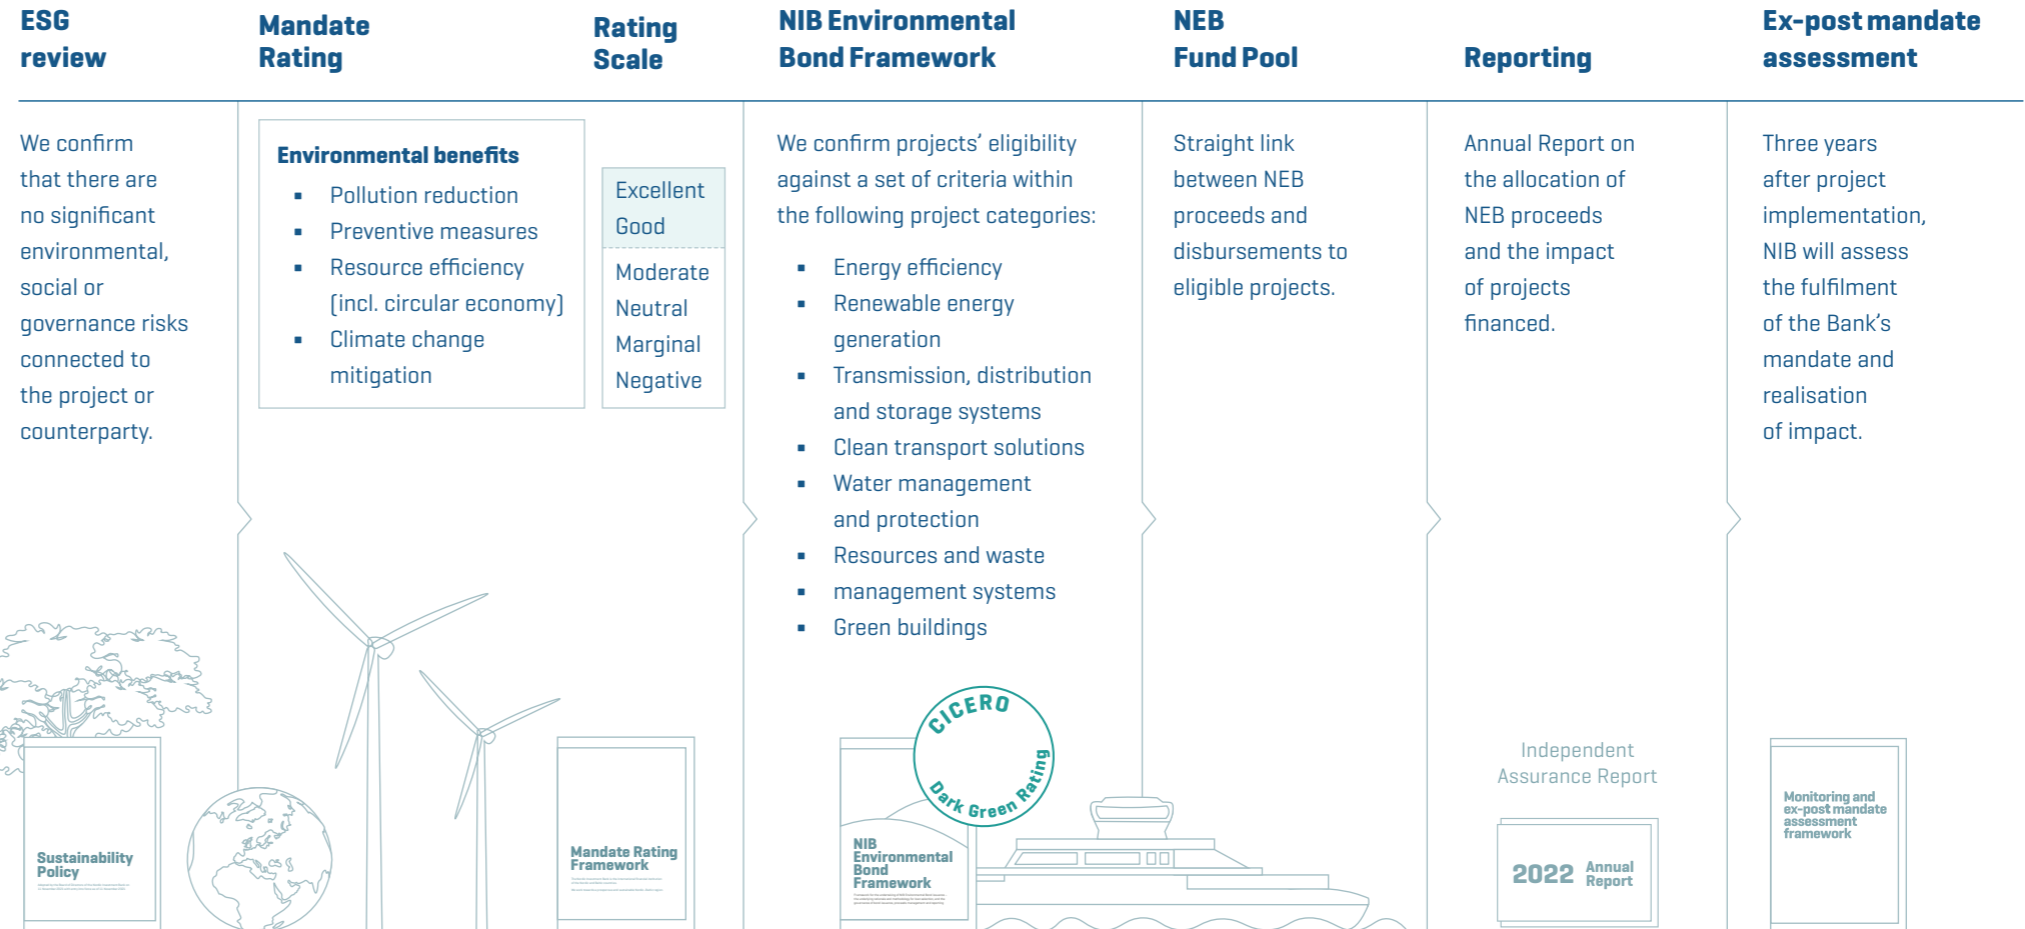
ESG review

We confirm that there are no significant environmental, social or governance risks connected to the project or counterparty.

Sustainability Policy

Mandate Rating

Environmental benefits
- Pollution reduction
- Preventive measures
- Resource efficiency (incl. circular economy)
- Climate change mitigation

Mandate Rating Framework

Rating Scale

Excellent
Good
Moderate
Neutral
Marginal
Negative

NIB Environmental Bond Framework

We confirm projects' eligibility against a set of criteria within the following project categories:

- Energy efficiency
- Renewable energy generation
- Transmission, distribution and storage systems
- Clean transport solutions
- Water management and protection
- Resources and waste
- management systems
- Green buildings

CICERO Dark Green Rating

NIB Environmental Bond Framework

NEB Fund Pool

Straight link between NEB proceeds and disbursements to eligible projects.

Reporting

Annual Report on the allocation of NEB proceeds and the impact of projects financed.

Independent Assurance Report

2022 Annual Report

Ex-post mandate assessment

Three years after project implementation, NIB will assess the fulfilment of the Bank's mandate and realisation of impact.

Monitoring and ex-post mandate assessment framework